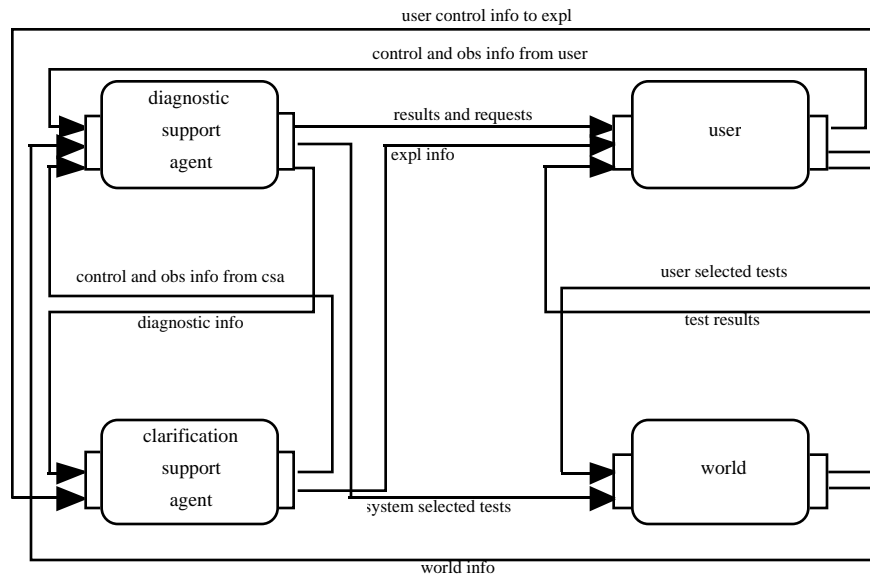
user control info to expl

control and obs info from user

diagnostic support agent

results and requests

expl info

user

control and obs info from csa

diagnostic info

user selected tests

test results

clarification support agent

world

system selected tests

world info